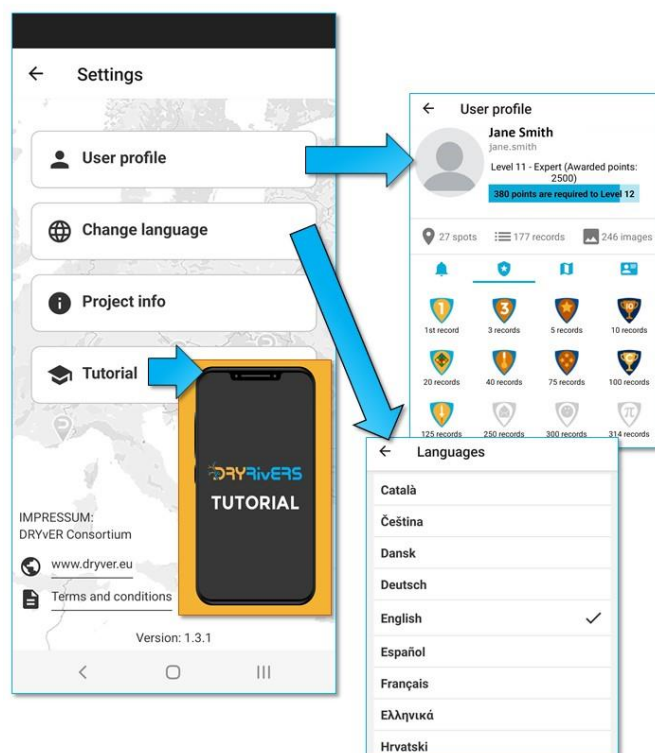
← Settings

User profile

Change language

Project info

Tutorial

IMPRESSUM:
DRYvER Consortium

www.dryver.eu

Terms and conditions

Version: 1.3.1

DRYRivERS
TUTORIAL

← User profile
Jane Smith
jane.smith
Level 11 - Expert (Awarded points: 2500)
380 points are required to Level 12

27 spots 177 records 246 images

1st record 3 records 5 records 10 records
20 records 40 records 75 records 100 records
125 records 250 records 300 records 314 records

← Languages
Català
Čeština
Dansk
Deutsch
English ✓
Español
Français
Ελληνικά
Hrvatski